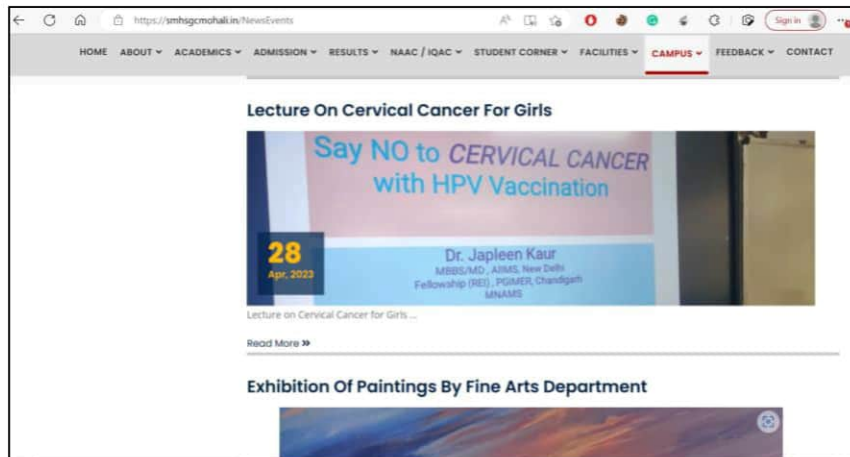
https://smhsgcmohali.in/NewsEvents

Sign in

HOME ABOUT ACADEMICS ADMISSION RESULTS NAAC / IQAC STUDENT CORNER FACILITIES CAMPUS FEEDBACK CONTACT

Lecture On Cervical Cancer For Girls

Say NO to CERVICAL CANCER with HPV Vaccination

28
Apr, 2023

Dr. Japleen Kaur
MBBS/MD , AIIMS, New Delhi
Fellowship (REI) , PGIMER, Chandigarh
MNAMS

Lecture on Cervical Cancer for Girls ...

Read More »

Exhibition Of Paintings By Fine Arts Department